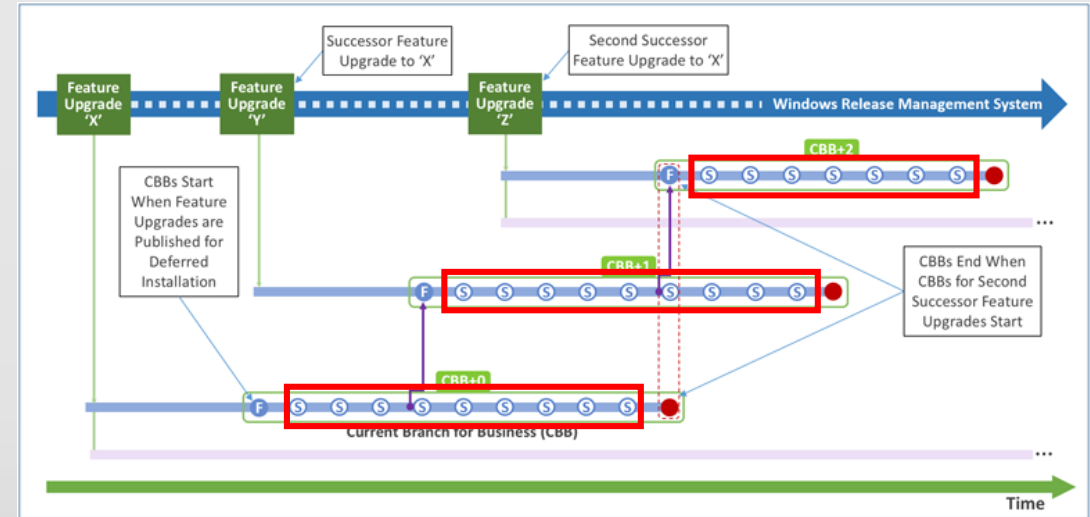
Successor Feature Upgrade to 'X'

Second Successor Feature Upgrade to 'X'

Feature Upgrade 'X'

Feature Upgrade 'Y'

Feature Upgrade 'Z'

Windows Release Management System

CBB+2

F S S S S S S S S

...

CBBs Start When Feature Upgrades are Published for Deferred Installation

CBB+1

F S S S S S S S S S

CBBs End When CBBs for Second Successor Feature Upgrades Start

CBB+0

F S S S S S S S S S

Current Branch for Business (CBB)

...

Time